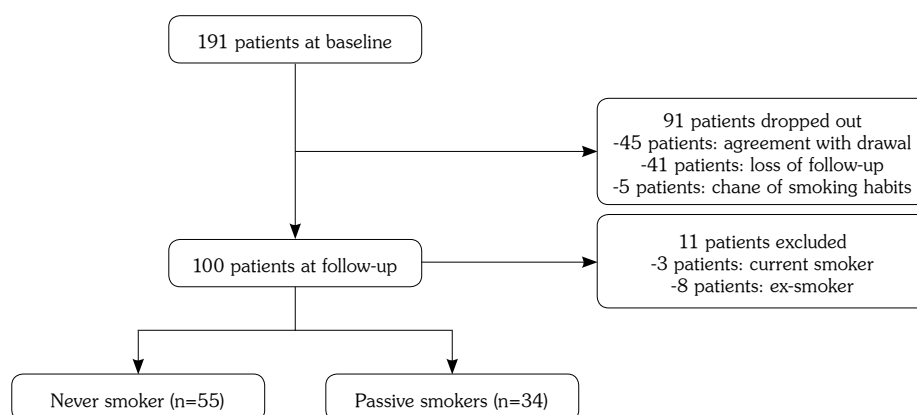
191 patients at baseline

91 patients dropped out
-45 patients: agreement with drawal
-41 patients: loss of follow-up
-5 patients: chane of smoking habits

100 patients at follow-up

11 patients excluded
-3 patients: current smoker
-8 patients: ex-smoker

Never smoker (n=55)

Passive smokers (n=34)